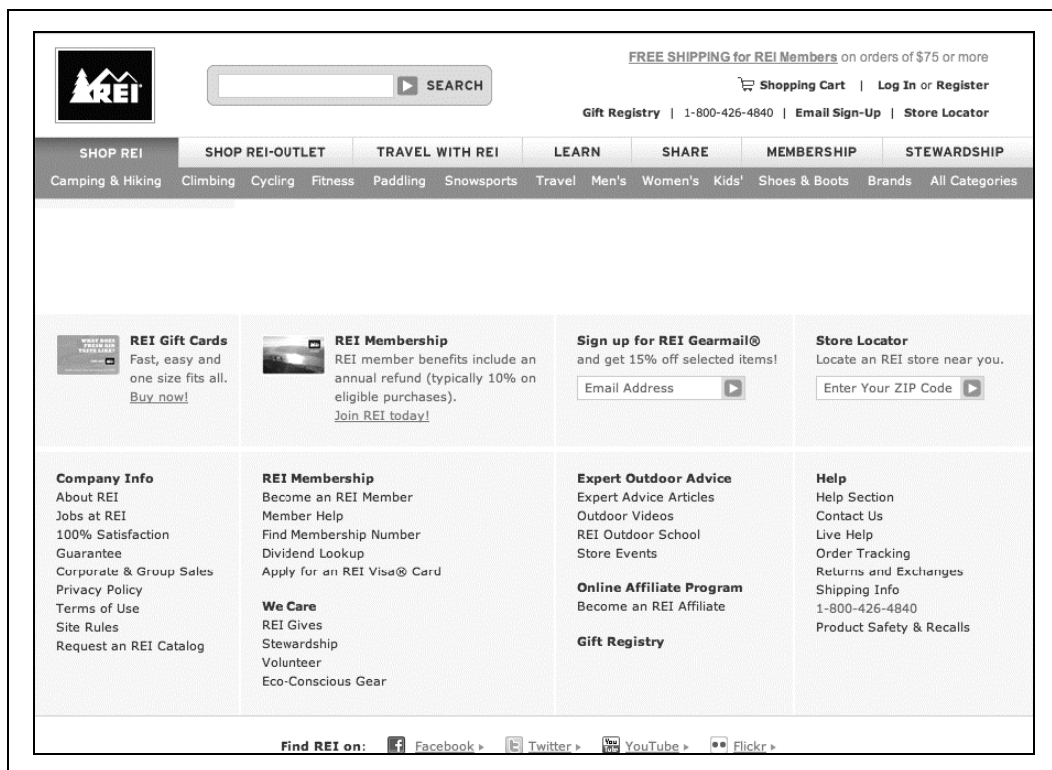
REI

SEARCH

FREE SHIPPING for REI Members on orders of $75 or more

Shopping Cart | Log In or Register

Gift Registry | 1-800-426-4840 | Email Sign-Up | Store Locator

SHOP REI | SHOP REI-OUTLET | TRAVEL WITH REI | LEARN | SHARE | MEMBERSHIP | STEWARDSHIP

Camping & Hiking | Climbing | Cycling | Fitness | Paddling | Snowsports | Travel | Men's | Women's | Kids' | Shoes & Boots | Brands | All Categories

REI Gift Cards
Fast, easy and one size fits all.
Buy now!

REI Membership
REI member benefits include an annual refund (typically 10% on eligible purchases).
Join REI today!

Sign up for REI Gearmail®
and get 15% off selected items!
Email Address

Store Locator
Locate an REI store near you.
Enter Your ZIP Code

Company Info
About REI
Jobs at REI
100% Satisfaction Guarantee
Corporate & Group Sales
Privacy Policy
Terms of Use
Site Rules
Request an REI Catalog

REI Membership
Become an REI Member
Member Help
Find Membership Number
Dividend Lookup
Apply for an REI Visa® Card

We Care
REI Gives
Stewardship
Volunteer
Eco-Conscious Gear

Expert Outdoor Advice
Expert Advice Articles
Outdoor Videos
REI Outdoor School
Store Events

Online Affiliate Program
Become an REI Affiliate

Gift Registry

Help
Help Section
Contact Us
Live Help
Order Tracking
Returns and Exchanges
Shipping Info
1-800-426-4840
Product Safety & Recalls

Find REI on: Facebook ▸ Twitter ▸ YouTube ▸ Flickr ▸